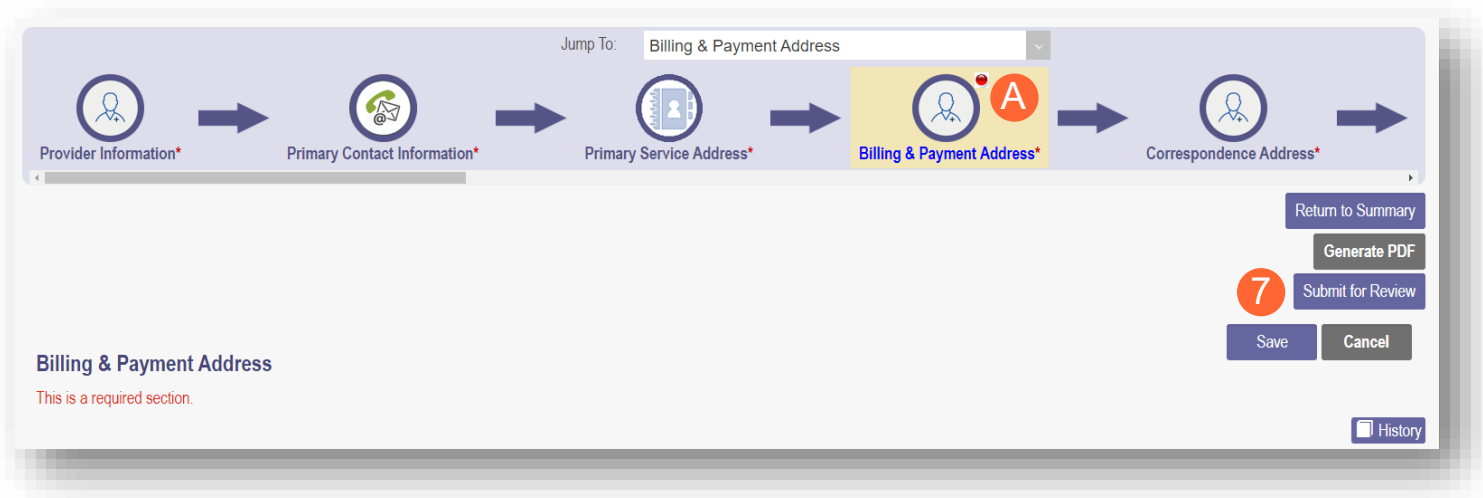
Jump To: Billing & Payment Address

Provider Information*

Primary Contact Information*

Primary Service Address*

A

Billing & Payment Address*

Correspondence Address*

Return to Summary

Generate PDF

7

Submit for Review

Save

Cancel

Billing & Payment Address

This is a required section.

History